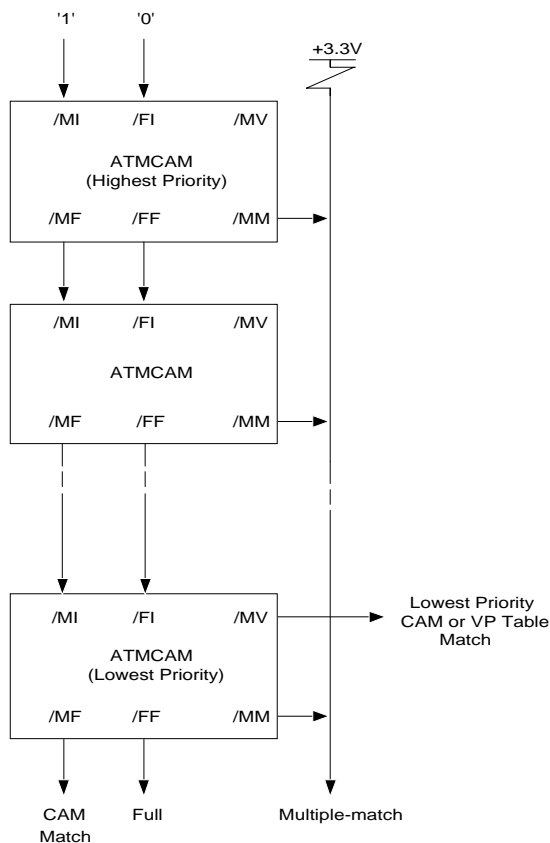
'1'
'0'
+3.3V

/MI
/FI
/MV
ATMCAM
(Highest Priority)
/MF
/FF
/MM

/MI
/FI
/MV
ATMCAM
/MF
/FF
/MM

/MI
/FI
/MV
ATMCAM
(Lowest Priority)
/MF
/FF
/MM

Lowest Priority CAM or VP Table Match

CAM Match
Full
Multiple-match